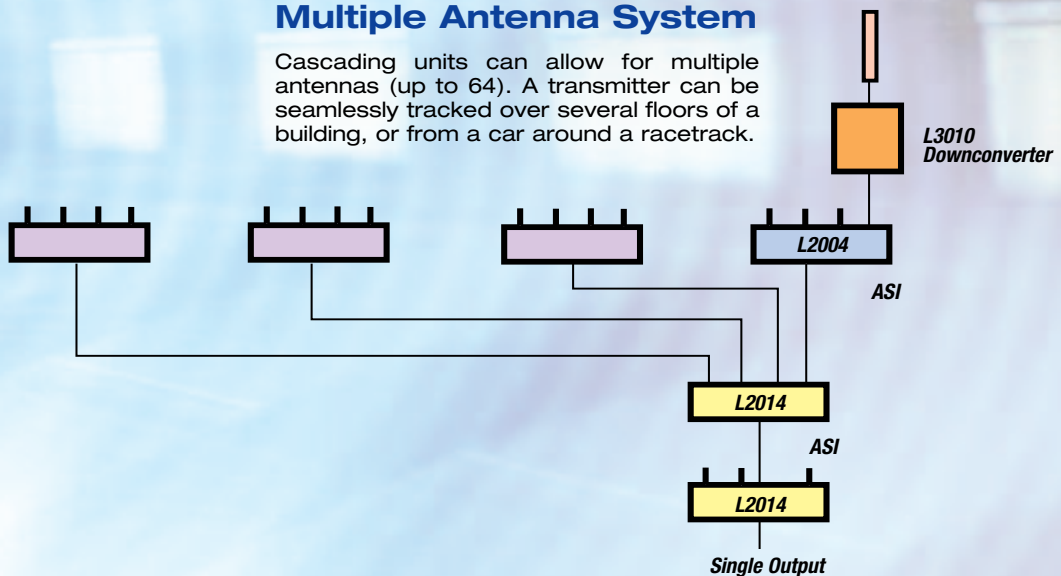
Multiple Antenna System

Cascading units can allow for multiple antennas (up to 64). A transmitter can be seamlessly tracked over several floors of a building, or from a car around a racetrack.

L3010 Downconverter

L2004

ASI

L2014

ASI

L2014

Single Output